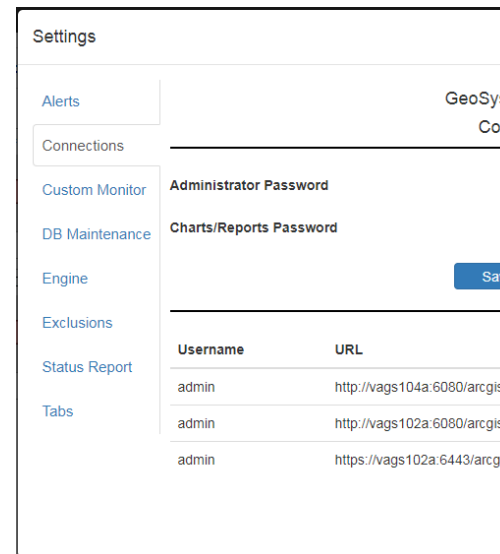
Settings

Alerts

Connections

Custom Monitor

DB Maintenance

Engine

Exclusions

Status Report

Tabs

GeoSy

Co

Administrator Password

Charts/Reports Password

Sa

| Username | URL |
|---|---|
| admin | http://vags104a:6080/arcgis |
| admin | http://vags102a:6080/arcgis |
| admin | https://vags102a:6443/arcg |